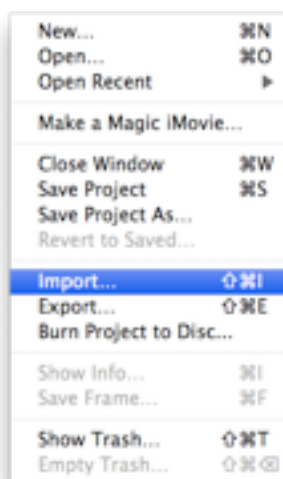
New... ⌘N
Open... ⌘O
Open Recent ▶

Make a Magic iMovie...

Close Window ⌘W
Save Project ⌘S
Save Project As...
Revert to Saved...

Import... ⇧⌘I
Export... ⇧⌘E
Burn Project to Disc...

Show Info... ⌘I
Save Frame... ⌘F

Show Trash... ⇧⌘T
Empty Trash... ⇧⌘⌫